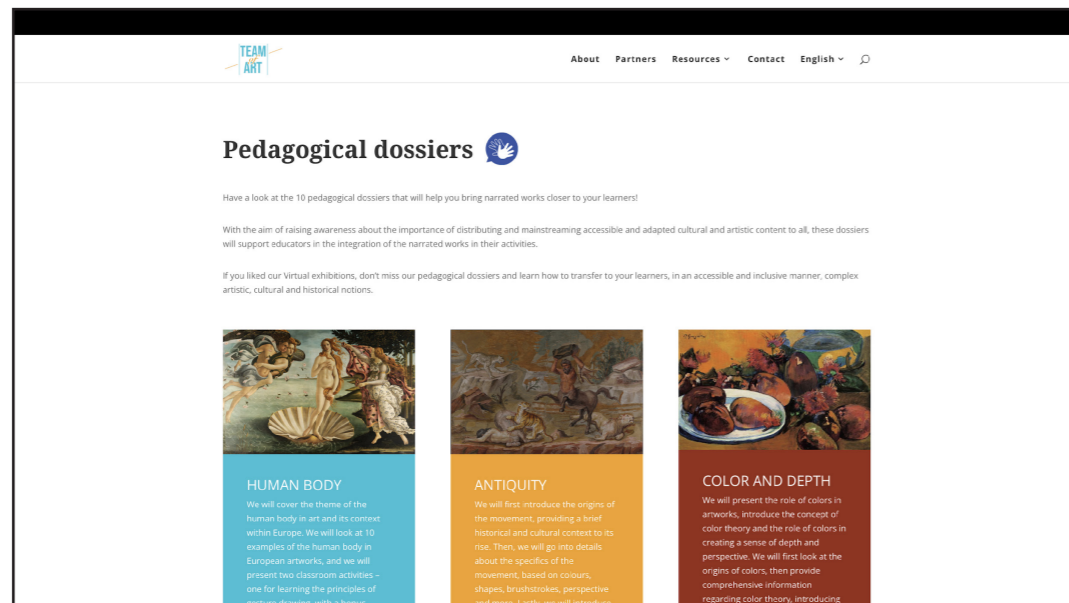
TEAM ART

About Partners Resources Contact English

Pedagogical dossiers

Have a look at the 10 pedagogical dossiers that will help you bring narrated works closer to your learners!

With the aim of raising awareness about the importance of distributing and mainstreaming accessible and adapted cultural and artistic content to all, these dossiers will support educators in the integration of the narrated works in their activities.

If you liked our Virtual exhibitions, don't miss our pedagogical dossiers and learn how to transfer to your learners, in an accessible and inclusive manner, complex artistic, cultural and historical notions.

HUMAN BODY
We will cover the theme of the human body in art and its context within Europe. We will look at 10 examples of the human body in European artworks, and we will present two classroom activities – one for learning the principles of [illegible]

ANTIQUITY
We will first introduce the origins of the movement, providing a brief historical and cultural context to its rise. Then, we will go into details about the specifics of the movement, based on colours, shapes, brushstrokes, perspective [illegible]

COLOR AND DEPTH
We will present the role of colors in artworks, introduce the concept of color theory and the role of colors in creating a sense of depth and perspective. We will first look at the origins of colors, then provide comprehensive information regarding color theory, introducing